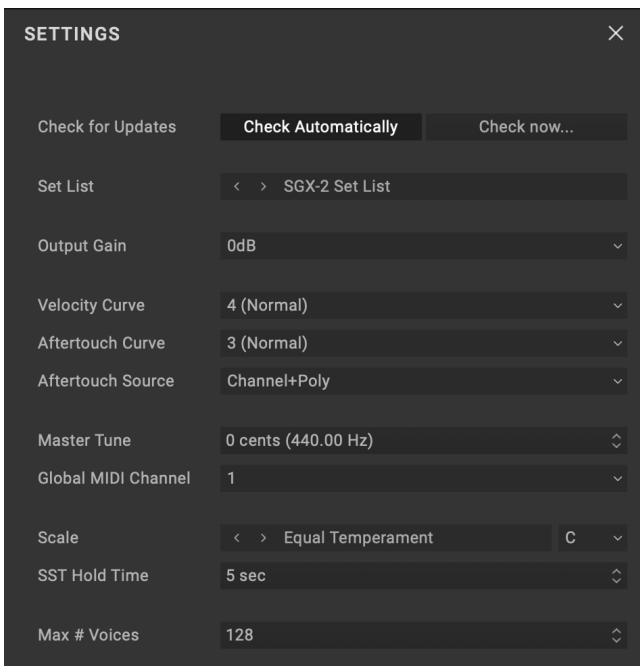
SETTINGS ×

Check for Updates | Check Automatically | Check now...

Set List | ‹ › SGX-2 Set List

Output Gain | 0dB

Velocity Curve | 4 (Normal)

Aftertouch Curve | 3 (Normal)

Aftertouch Source | Channel+Poly

Master Tune | 0 cents (440.00 Hz)

Global MIDI Channel | 1

Scale | ‹ › Equal Temperament | C

SST Hold Time | 5 sec

Max # Voices | 128